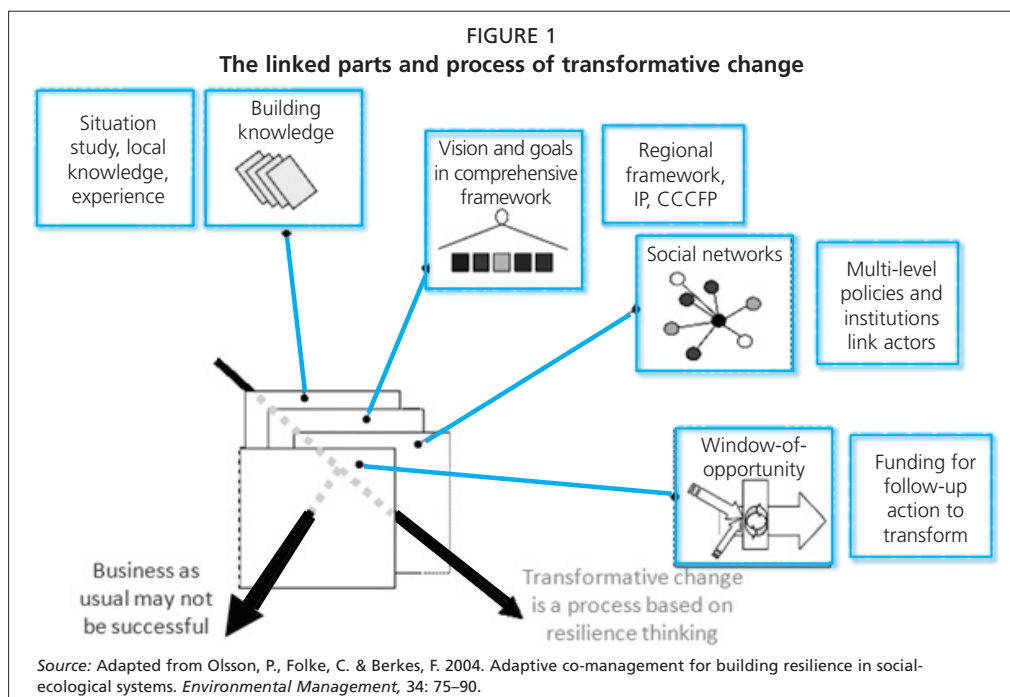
FIGURE 1
The linked parts and process of transformative change

Situation study, local knowledge, experience

Building knowledge

Vision and goals in comprehensive framework

Regional framework, IP, CCCFP

Social networks

Multi-level policies and institutions link actors

Window-of-opportunity

Funding for follow-up action to transform

Business as usual may not be successful

Transformative change is a process based on resilience thinking

Source: Adapted from Olsson, P., Folke, C. & Berkes, F. 2004. Adaptive co-management for building resilience in social-ecological systems. Environmental Management, 34: 75–90.